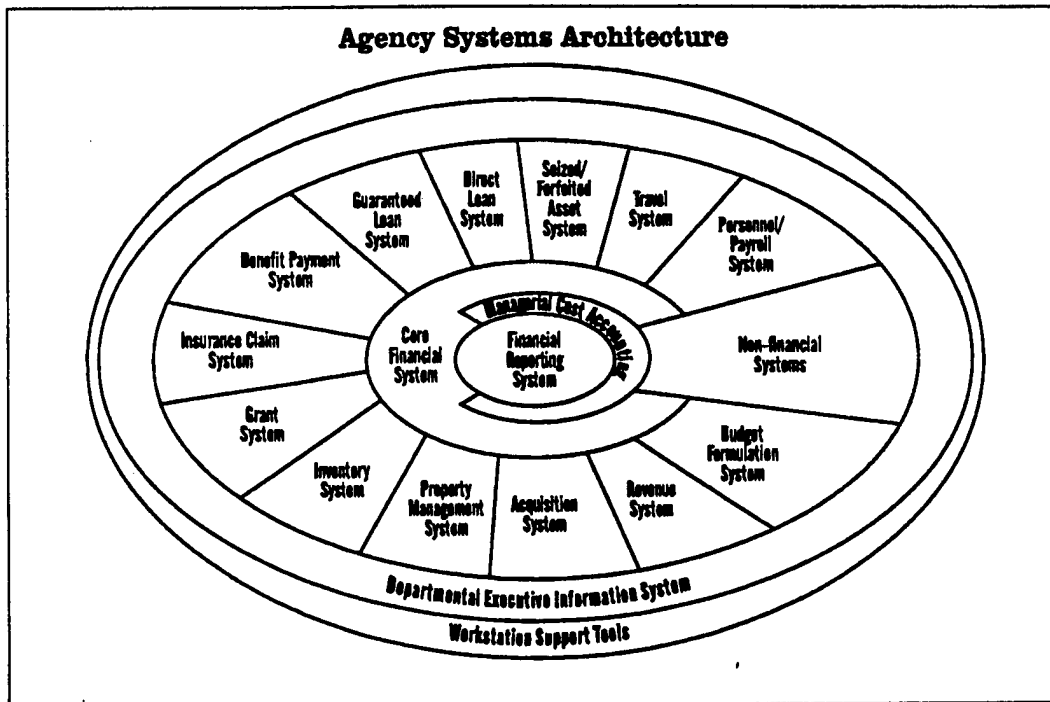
Agency Systems Architecture

Direct Loan System

Seized/ Forfeited Asset System

Travel System

Personnel/ Payroll System

Guaranteed Loan System

Benefit Payment System

Insurance Claim System

Managerial Cost Accounting

Core Financial System

Financial Reporting System

Non-financial Systems

Grant System

Inventory System

Property Management System

Acquisition System

Revenue System

Budget Formulation System

Departmental Executive Information System

Workstation Support Tools